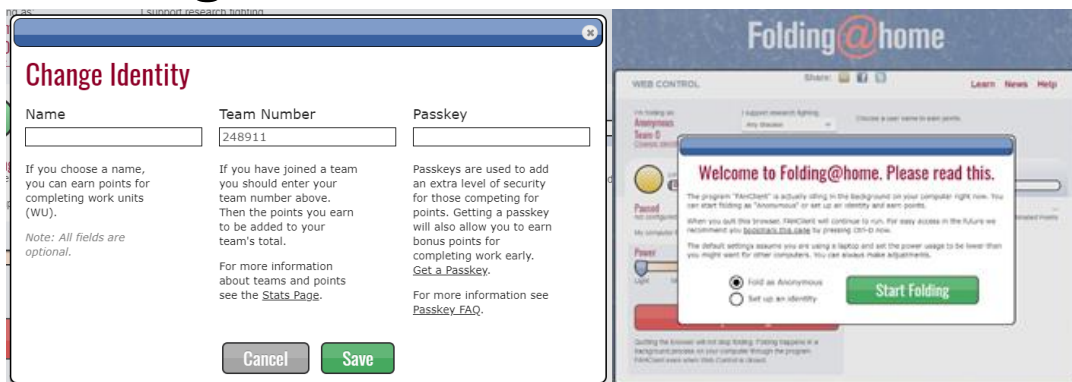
ng as: I support research fighting

Change Identity

Name

If you choose a name, you can earn points for completing work units (WU).

Note: All fields are optional.

Team Number

248911

If you have joined a team you should enter your team number above. Then the points you earn to be added to your team's total.

For more information about teams and points see the Stats Page.

Passkey

Passkeys are used to add an extra level of security for those competing for points. Getting a passkey will also allow you to earn bonus points for completing work early. Get a Passkey.

For more information see Passkey FAQ.

Cancel Save

Folding@home

WEB CONTROL Share: Learn News Help

I'm folding as: Anonymous Team 0 I support research fighting: Any disease Choose a user name to earn points.

Welcome to Folding@home. Please read this.

The program "FAHClient" is actually idling in the background on your computer right now. You can start folding as "Anonymous" or set up an identity and earn points.

When you quit this browser, FAHClient will continue to run. For easy access in the future we recommend you bookmark this page by pressing Ctrl-D now.

The default settings assume you are using a laptop and set the power usage to be lower than you might want for other computers. You can always make adjustments.

Fold as Anonymous
Set up an identity

Start Folding

Paused

Power

Quitting the browser will not stop folding. Folding happens in a background process on your computer through the program FAHClient even when Web Control is closed.